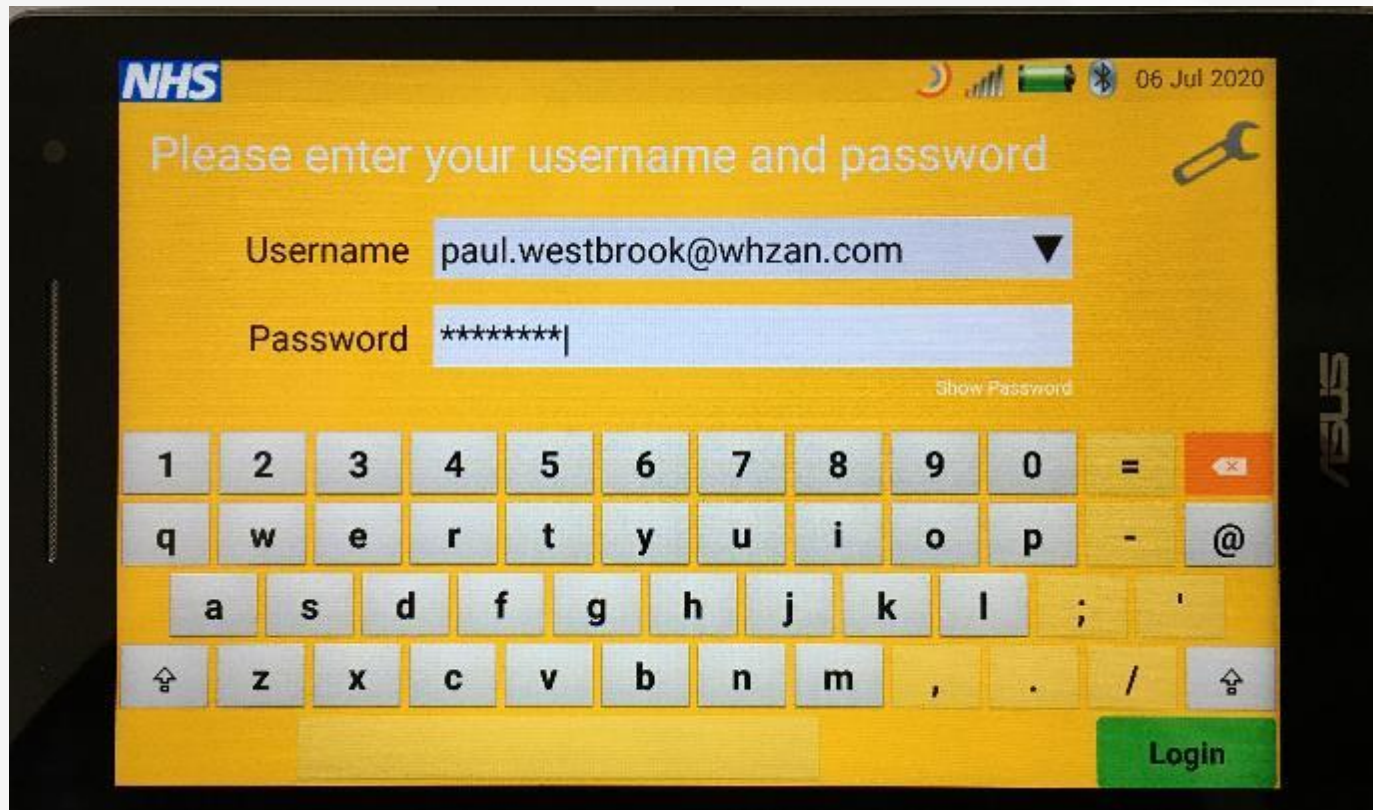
NHS

06 Jul 2020

Please enter your username and password

Username paul.westbrook@whzan.com

Password *********

Show Password

1 2 3 4 5 6 7 8 9 0 =

q w e r t y u i o p - @

a s d f g h j k l ; '

z x c v b n m , . /

Login

ASUS